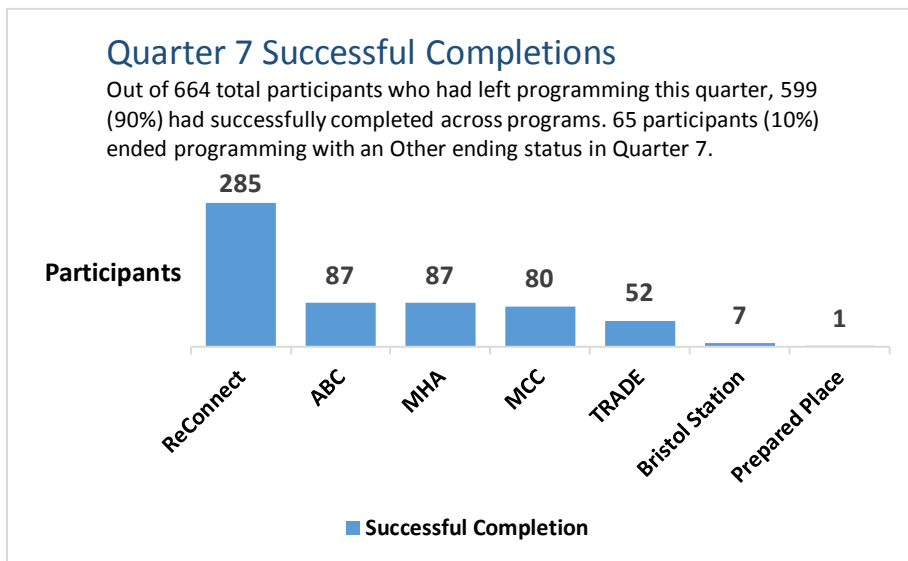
Quarter 7 Successful Completions

Out of 664 total participants who had left programming this quarter, 599 (90%) had successfully completed across programs. 65 participants (10%) ended programming with an Other ending status in Quarter 7.

Participants

285
87
87
80
52
7
1

ReConnect
ABC
MHA
MCC
TRADE
Bristol Station
Prepared Place

Successful Completion